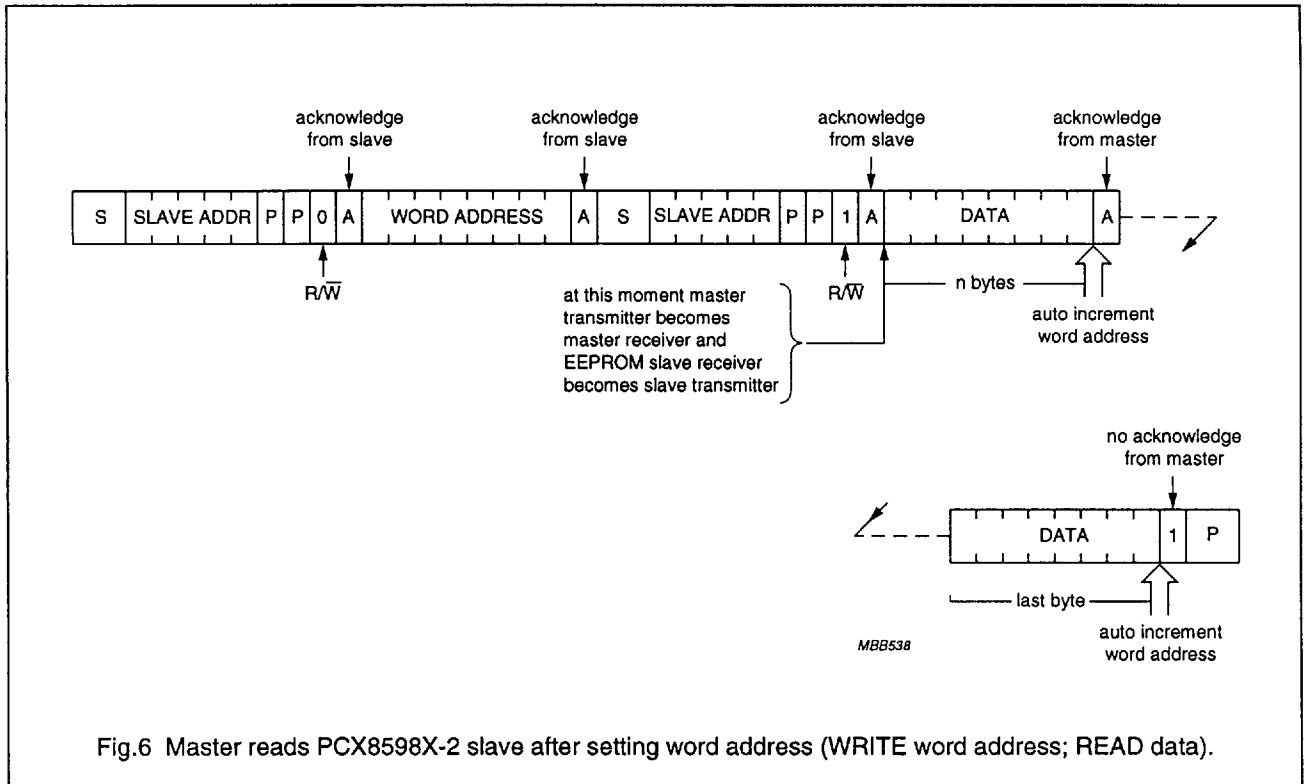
acknowledge from slave

acknowledge from slave

acknowledge from slave

acknowledge from master

| S | SLAVE ADDR | P | P | 0 | A | WORD ADDRESS | A | S | SLAVE ADDR | P | P | 1 | A | DATA | A |
|---|---|---|---|---|---|---|---|---|---|---|---|---|---|---|---|

$R/\overline{W}$

$R/\overline{W}$

n bytes

at this moment master transmitter becomes master receiver and EEPROM slave receiver becomes slave transmitter

auto increment word address

no acknowledge from master

| DATA | 1 | P |
|---|---|---|

last byte

auto increment word address

MBB538

Fig.6 Master reads PCX8598X-2 slave after setting word address (WRITE word address; READ data).